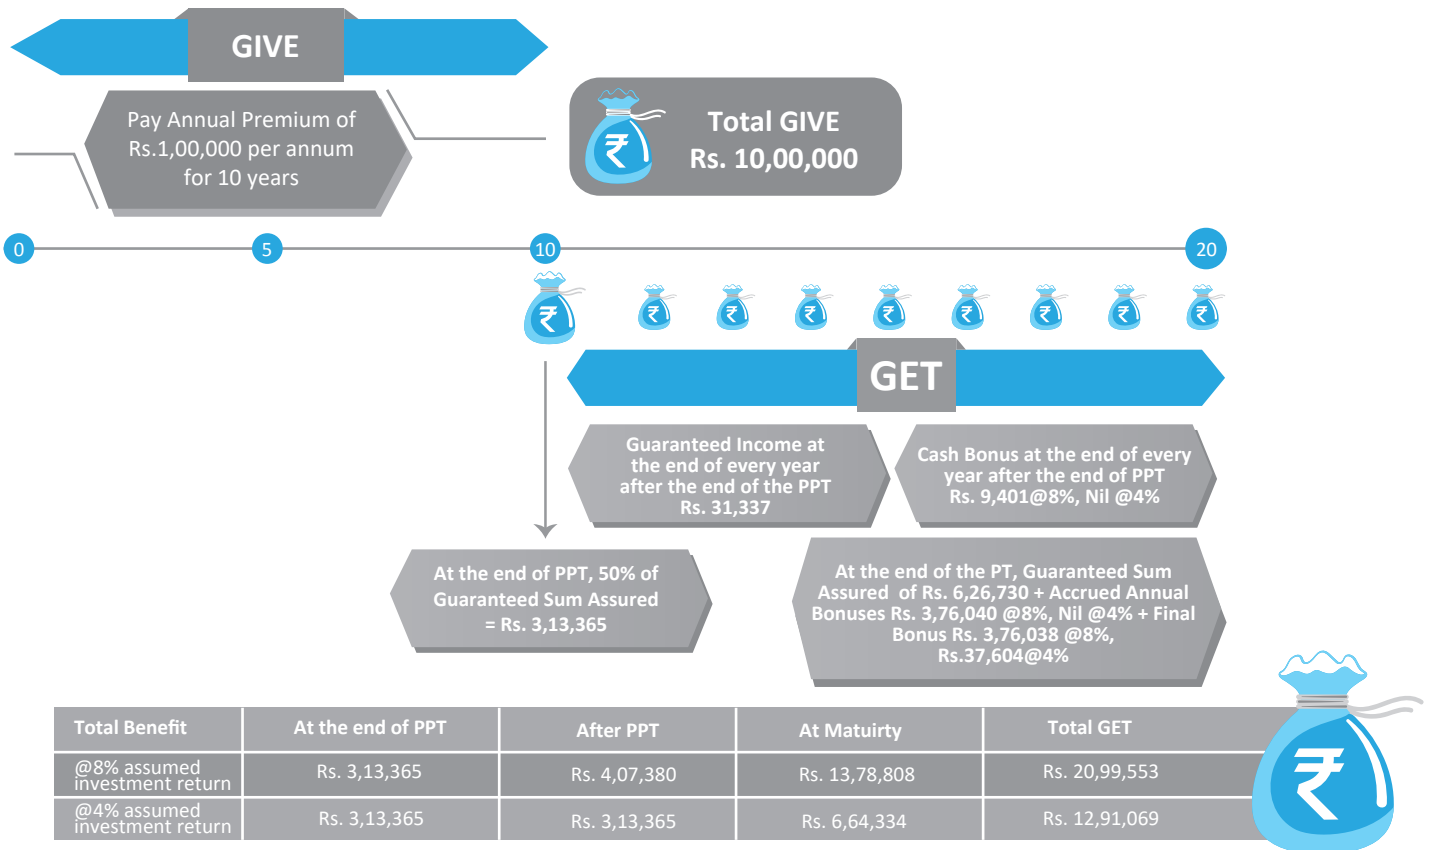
GIVE

Pay Annual Premium of Rs.1,00,000 per annum for 10 years

Total GIVE
Rs. 10,00,000

0
5
10
20

GET

Guaranteed Income at the end of every year after the end of the PPT
Rs. 31,337

Cash Bonus at the end of every year after the end of PPT
Rs. 9,401@8%, Nil @4%

At the end of PPT, 50% of Guaranteed Sum Assured
= Rs. 3,13,365

At the end of the PT, Guaranteed Sum Assured of Rs. 6,26,730 + Accrued Annual Bonuses Rs. 3,76,040 @8%, Nil @4% + Final Bonus Rs. 3,76,038 @8%, Rs.37,604@4%

| Total Benefit | At the end of PPT | After PPT | At Matuirty | Total GET |
|---|---|---|---|---|
| @8% assumed investment return | Rs. 3,13,365 | Rs. 4,07,380 | Rs. 13,78,808 | Rs. 20,99,553 |
| @4% assumed investment return | Rs. 3,13,365 | Rs. 3,13,365 | Rs. 6,64,334 | Rs. 12,91,069 |